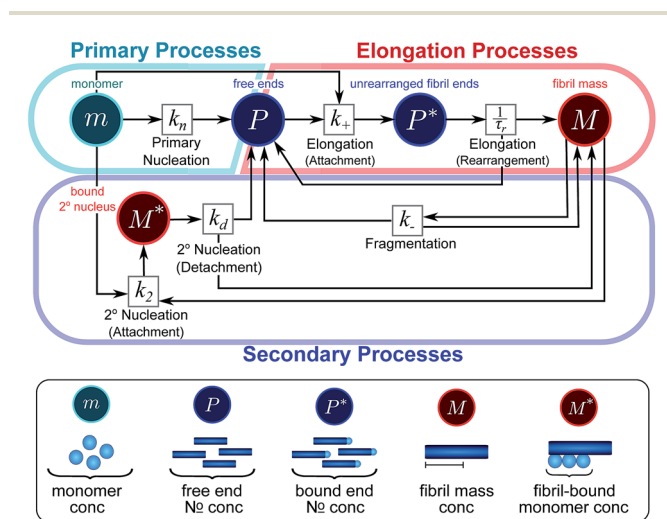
Primary Processes

Elongation Processes

monomer

$m$

$k_n$

Primary Nucleation

free ends

$P$

$k_+$

Elongation (Attachment)

unrearranged fibril ends

$P^*$

$\frac{1}{\tau_r}$

Elongation (Rearrangement)

fibril mass

$M$

bound 2º nucleus

$M^*$

$k_d$

2º Nucleation (Detachment)

$k_-$

Fragmentation

$k_2$

2º Nucleation (Attachment)

Secondary Processes

$m$

monomer conc

$P$

free end № conc

$P^*$

bound end № conc

$M$

fibril mass conc

$M^*$

fibril-bound monomer conc